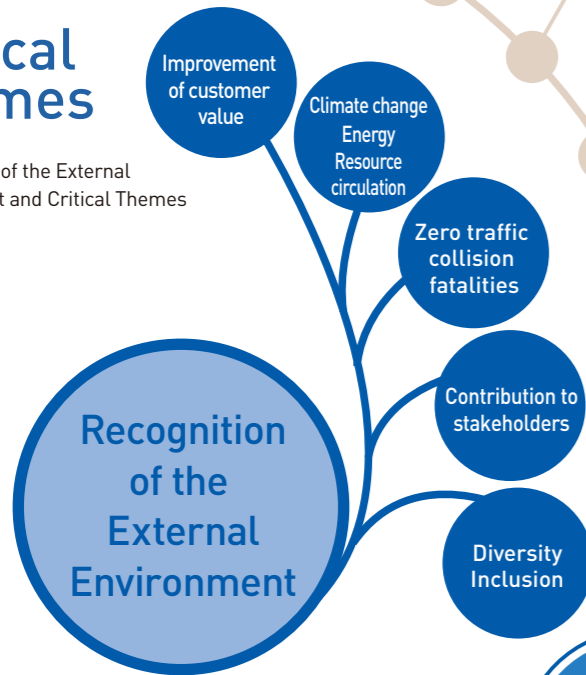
cal
mes

of the External
t and Critical Themes

Improvement of customer value

Climate change
Energy
Resource circulation

Zero traffic collision fatalities

Contribution to stakeholders

Diversity
Inclusion

Recognition of the External Environment